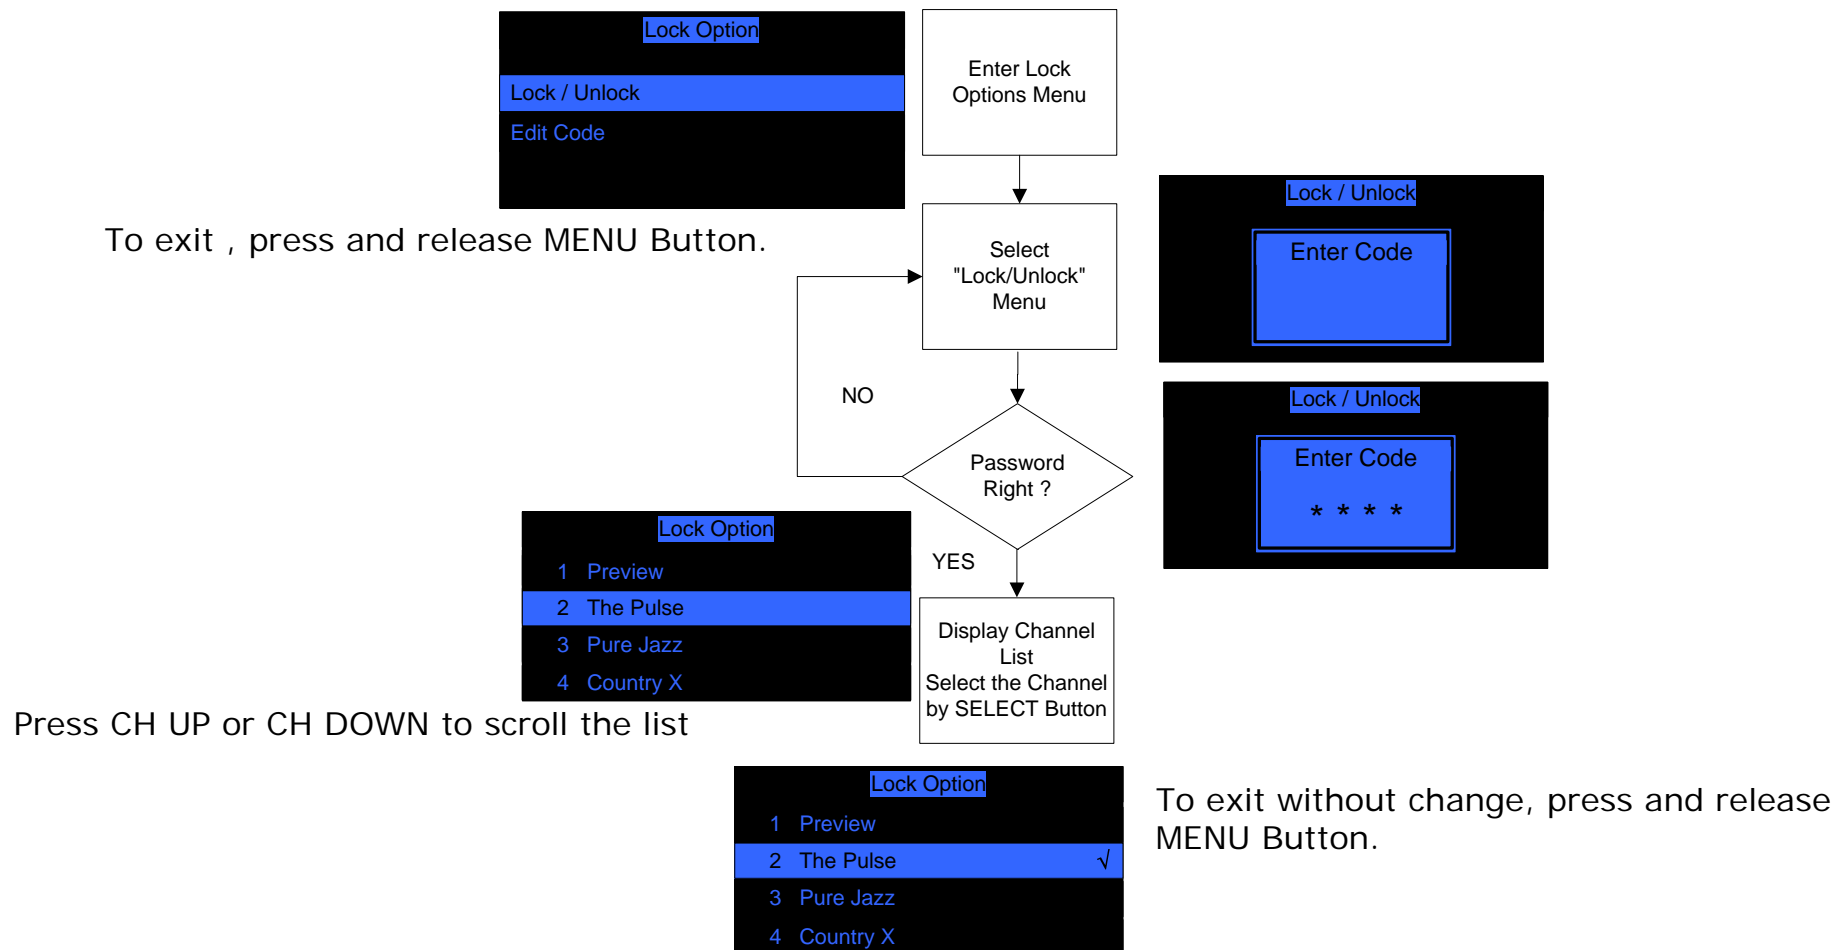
Lock Option

Lock / Unlock

Edit Code

Enter Lock Options Menu

To exit , press and release MENU Button.

Select "Lock/Unlock" Menu

Lock / Unlock

Enter Code

NO

Lock / Unlock

Enter Code

* * * *

Password Right ?

Lock Option

1 Preview

2 The Pulse

3 Pure Jazz

4 Country X

YES

Display Channel List
Select the Channel by SELECT Button

Press CH UP or CH DOWN to scroll the list

Lock Option

1 Preview

2 The Pulse √

3 Pure Jazz

4 Country X

To exit without change, press and release MENU Button.